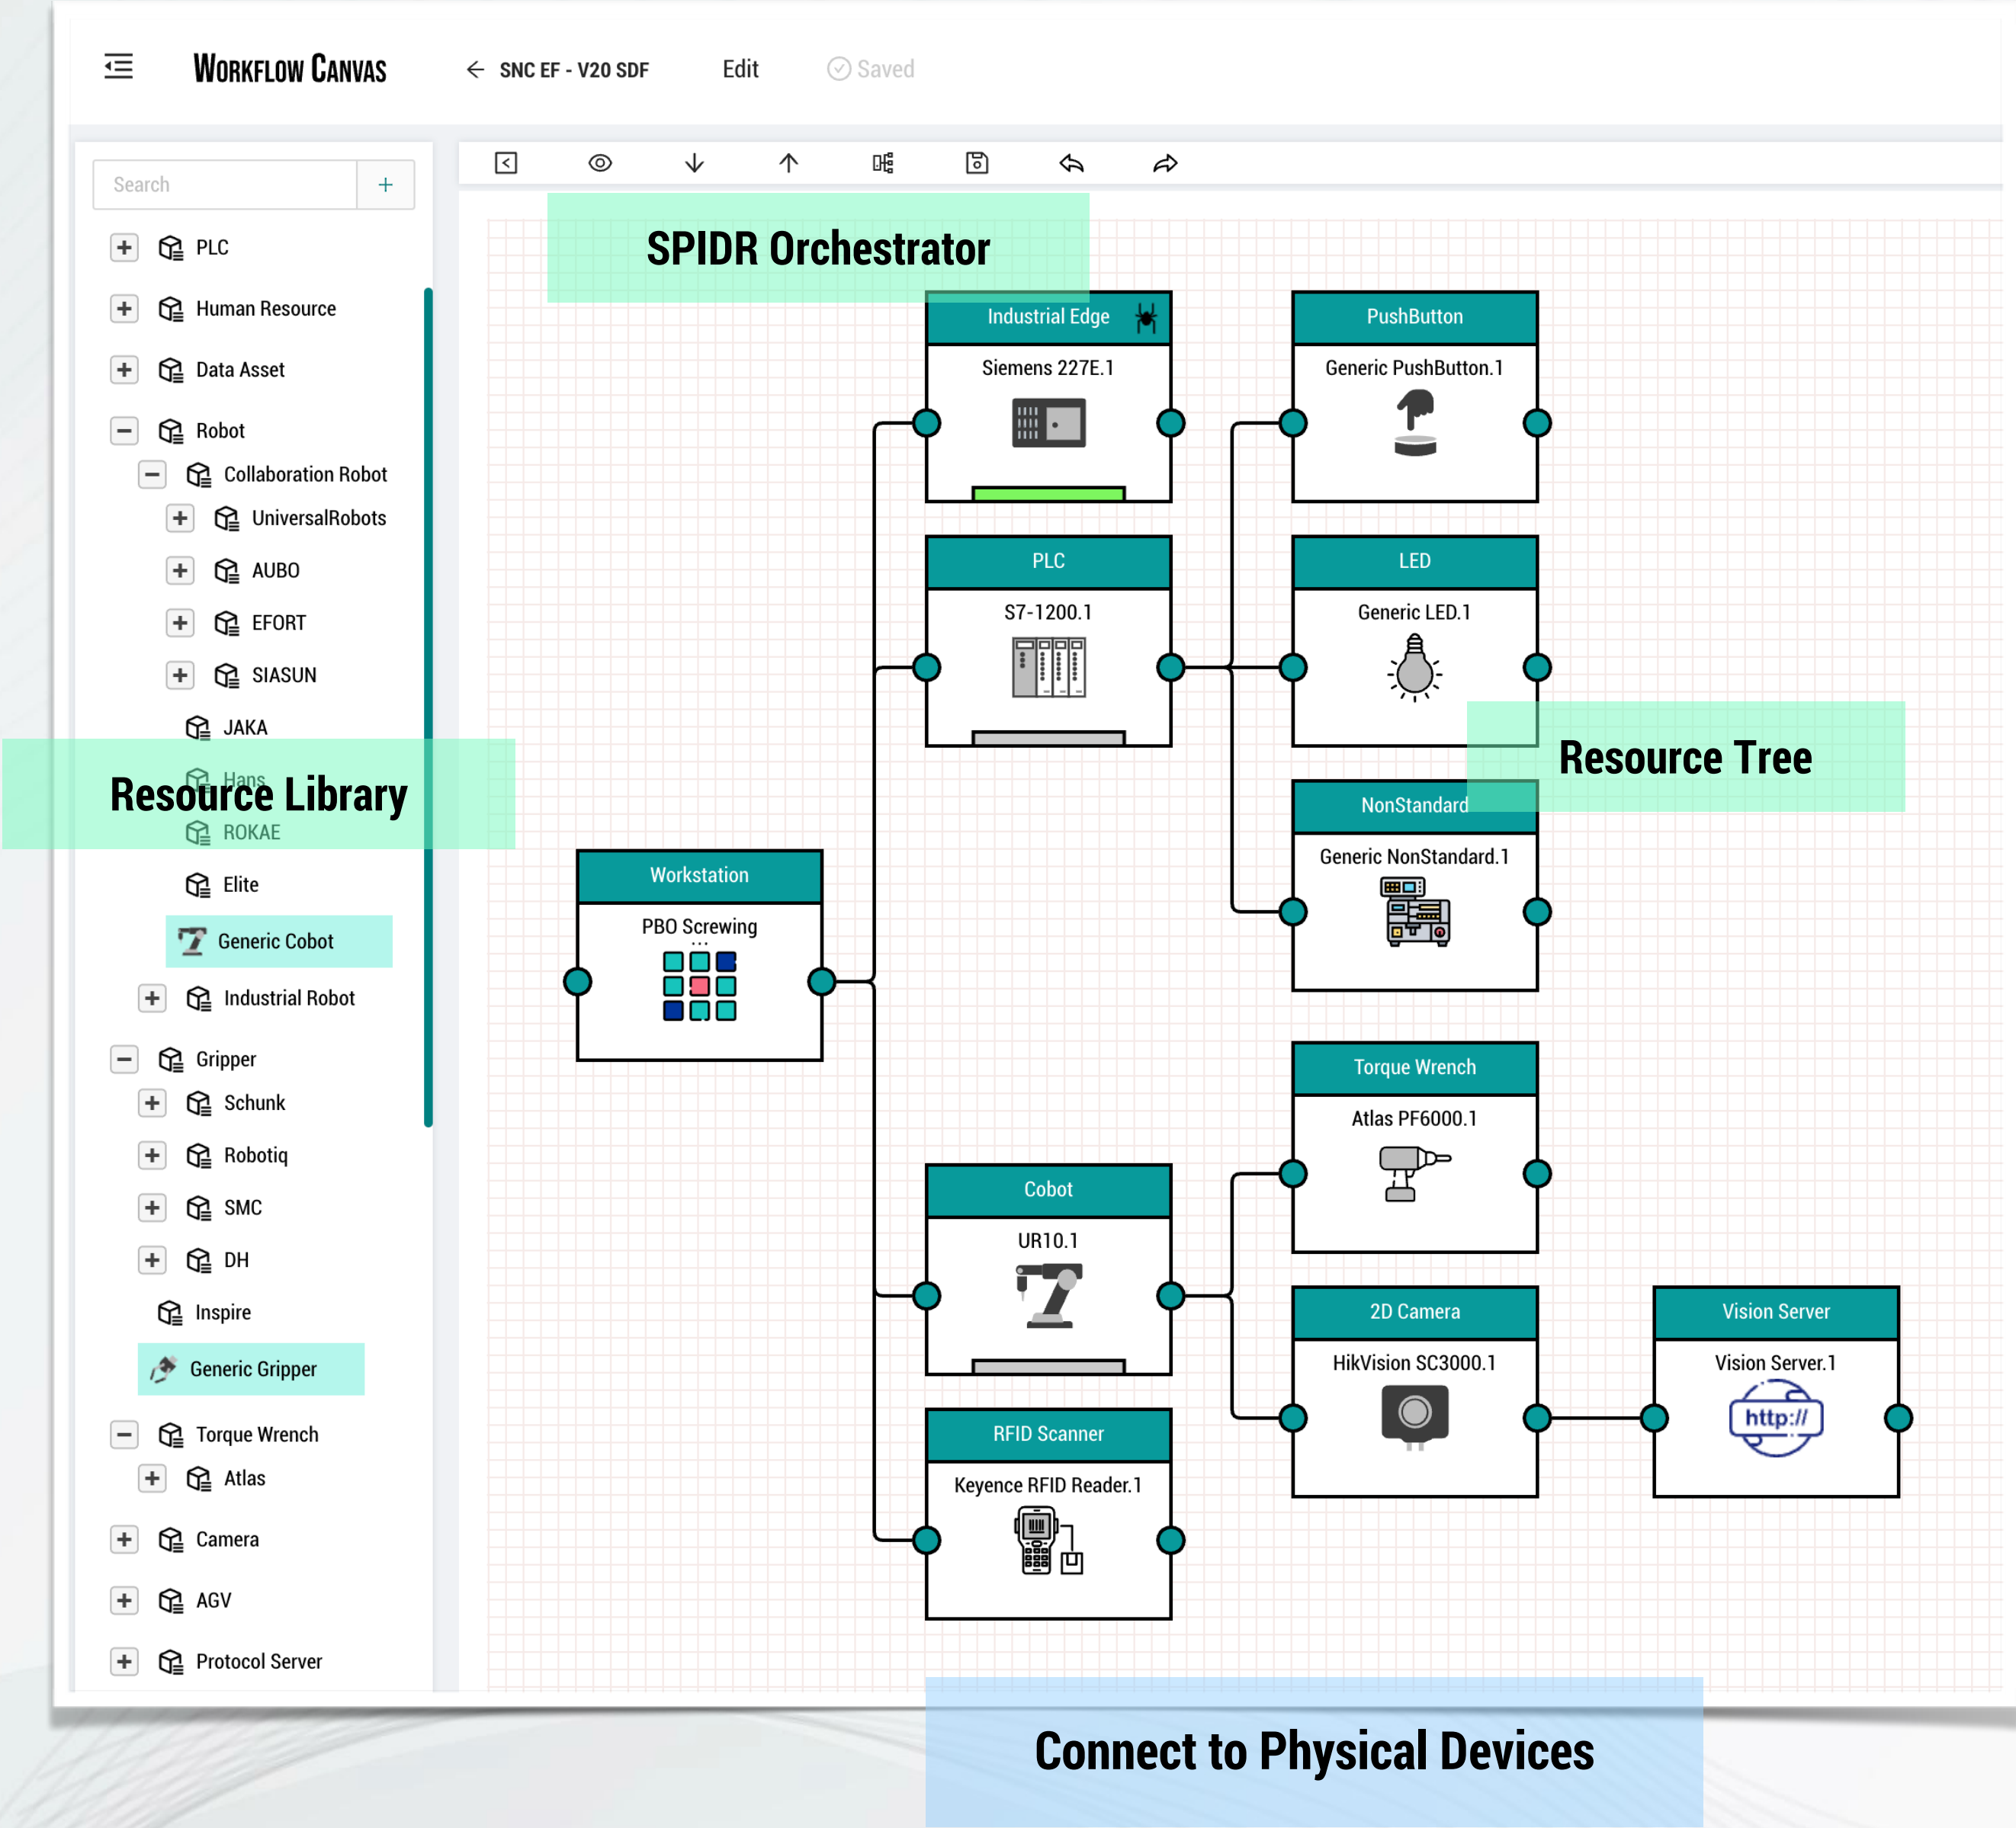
WORKFLOW CANVAS

SNC EF - V20 SDF

Edit

Saved

Search

+

PLC

Human Resource

Data Asset

Robot

Collaboration Robot

UniversalRobots

AUBO

EFORT

SIASUN

JAKA

Hans

ROKAE

Elite

Generic Cobot

Industrial Robot

Gripper

Schunk

Robotiq

SMC

DH

Inspire

Generic Gripper

Torque Wrench

Atlas

Camera

AGV

Protocol Server

Resource Library

SPIDR Orchestrator

Industrial Edge

Siemens 227E.1

PushButton

Generic PushButton.1

PLC

S7-1200.1

LED

Generic LED.1

Resource Tree

NonStandard

Generic NonStandard.1

Workstation

PBO Screwing

Torque Wrench

Atlas PF6000.1

Cobot

UR10.1

2D Camera

HikVision SC3000.1

Vision Server

Vision Server.1

http://

RFID Scanner

Keyence RFID Reader.1

Connect to Physical Devices